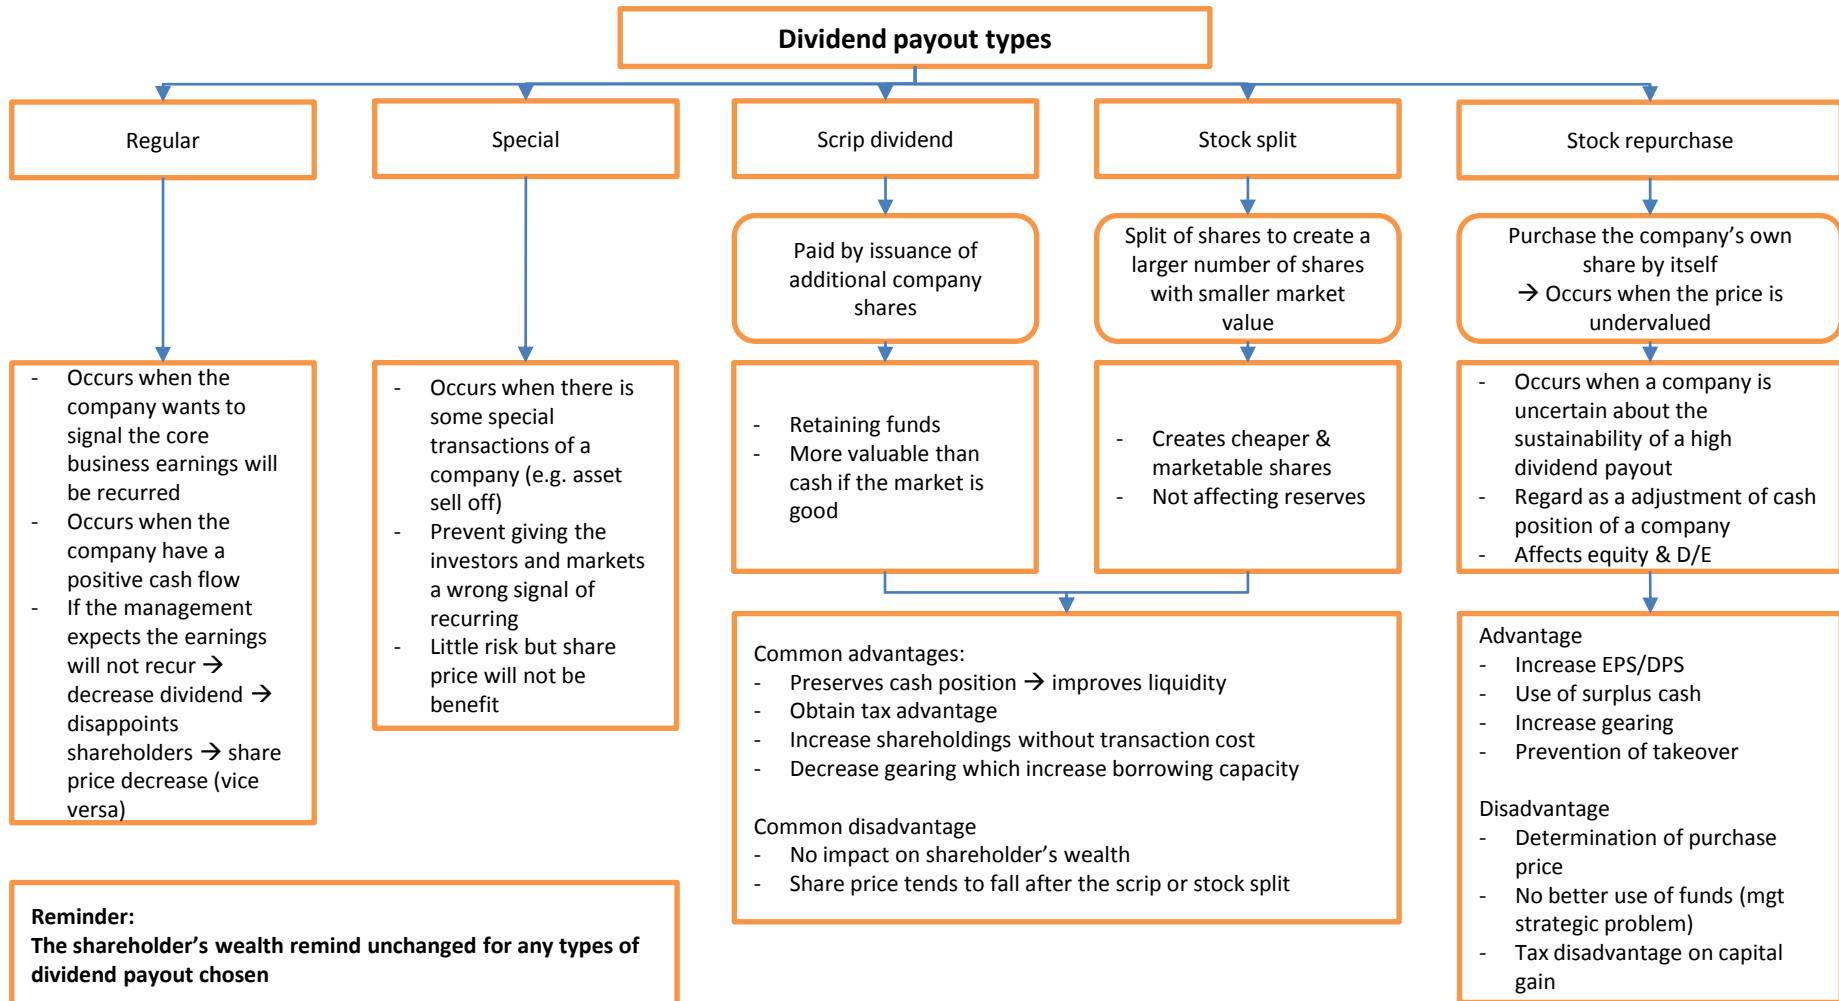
Dividend payout types

Regular

- Occurs when the company wants to signal the core business earnings will be recurred
- Occurs when the company have a positive cash flow
- If the management expects the earnings will not recur → decrease dividend → disappoints shareholders → share price decrease (vice versa)

Special

- Occurs when there is some special transactions of a company (e.g. asset sell off)
- Prevent giving the investors and markets a wrong signal of recurring
- Little risk but share price will not be benefit

Scrip dividend

Paid by issuance of additional company shares

- Retaining funds
- More valuable than cash if the market is good

Stock split

Split of shares to create a larger number of shares with smaller market value

- Creates cheaper & marketable shares
- Not affecting reserves

Common advantages:
- Preserves cash position → improves liquidity
- Obtain tax advantage
- Increase shareholdings without transaction cost
- Decrease gearing which increase borrowing capacity

Common disadvantage
- No impact on shareholder's wealth
- Share price tends to fall after the scrip or stock split

Stock repurchase

Purchase the company's own share by itself
→ Occurs when the price is undervalued

- Occurs when a company is uncertain about the sustainability of a high dividend payout
- Regard as a adjustment of cash position of a company
- Affects equity & D/E

Advantage
- Increase EPS/DPS
- Use of surplus cash
- Increase gearing
- Prevention of takeover

Disadvantage
- Determination of purchase price
- No better use of funds (mgt strategic problem)
- Tax disadvantage on capital gain

Reminder:
The shareholder's wealth remind unchanged for any types of dividend payout chosen